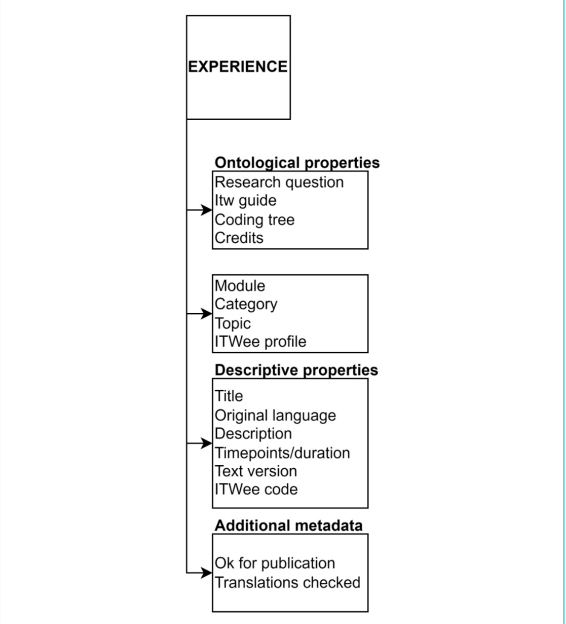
EXPERIENCE

Ontological properties
Research question
Itw guide
Coding tree
Credits

Module
Category
Topic
ITWee profile

Descriptive properties
Title
Original language
Description
Timepoints/duration
Text version
ITWee code

Additional metadata
Ok for publication
Translations checked